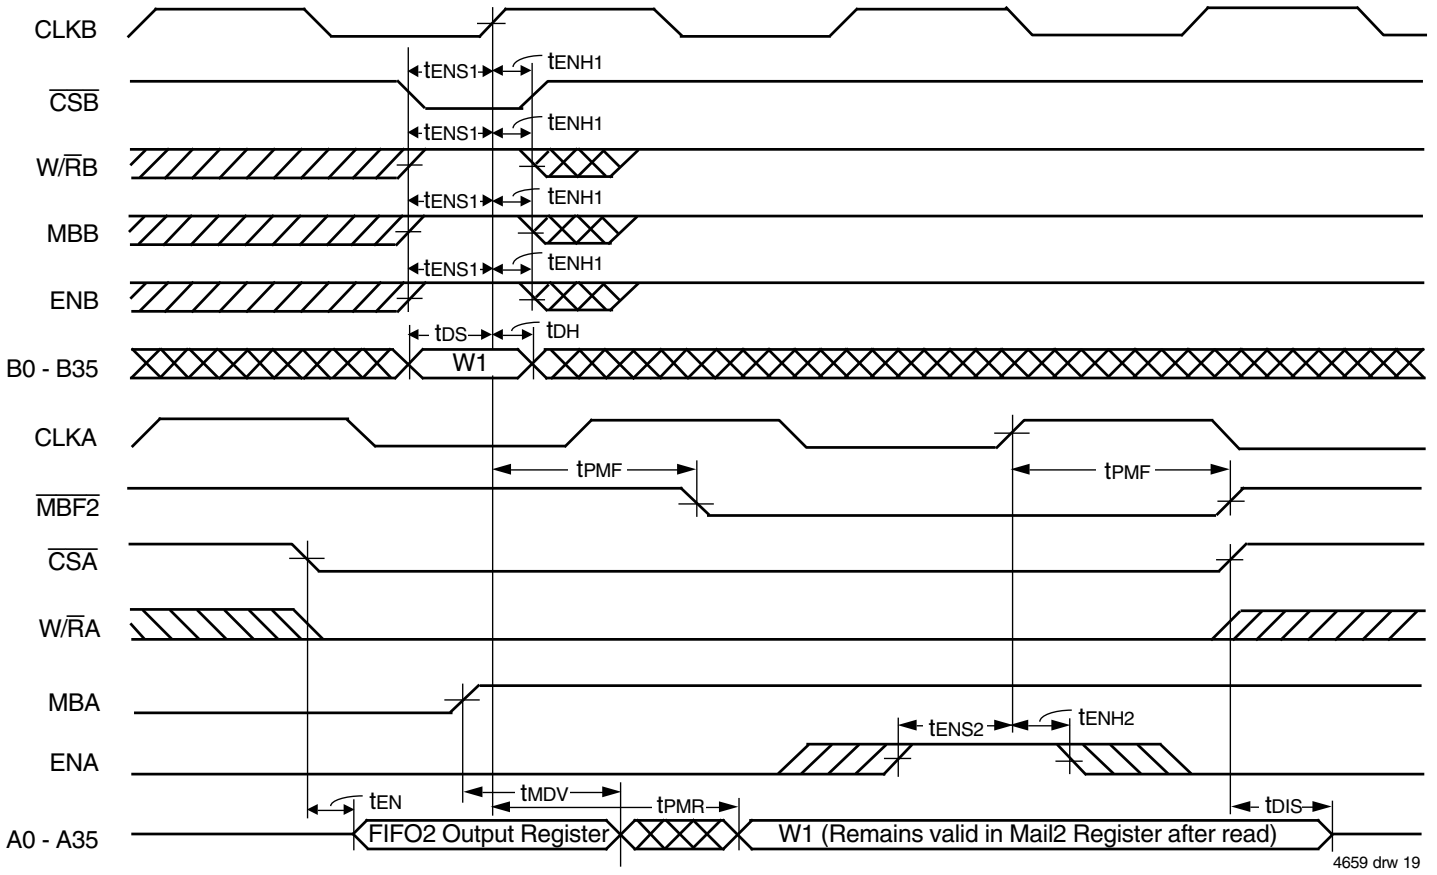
CLKB

$\overline{CSB}$

W/$\overline{R}$B

MBB

ENB

B0 - B35

CLKA

$\overline{MBF2}$

$\overline{CSA}$

W/$\overline{R}$A

MBA

ENA

A0 - A35

tENS1 tENH1

tENS1 tENH1

tENS1 tENH1

tENS1 tENH1

tDS tDH

W1

tPMF

tPMF

tENS2 tENH2

tEN

tMDV

tPMR

tDIS

FIFO2 Output Register

W1 (Remains valid in Mail2 Register after read)

4659 drw 19